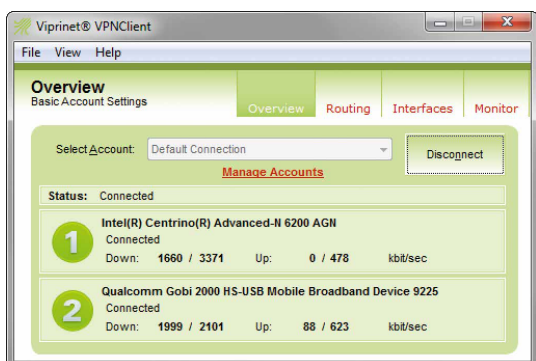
Viprinet® VPNClient

File View Help

Overview
Basic Account Settings

Overview Routing Interfaces Monitor

Select Account: Default Connection

Disconnect

Manage Accounts

Status: Connected

1
Intel(R) Centrino(R) Advanced-N 6200 AGN
Connected
Down: 1660 / 3371 Up: 0 / 478 kbit/sec

2
Qualcomm Gobi 2000 HS-USB Mobile Broadband Device 9225
Connected
Down: 1999 / 2101 Up: 88 / 623 kbit/sec